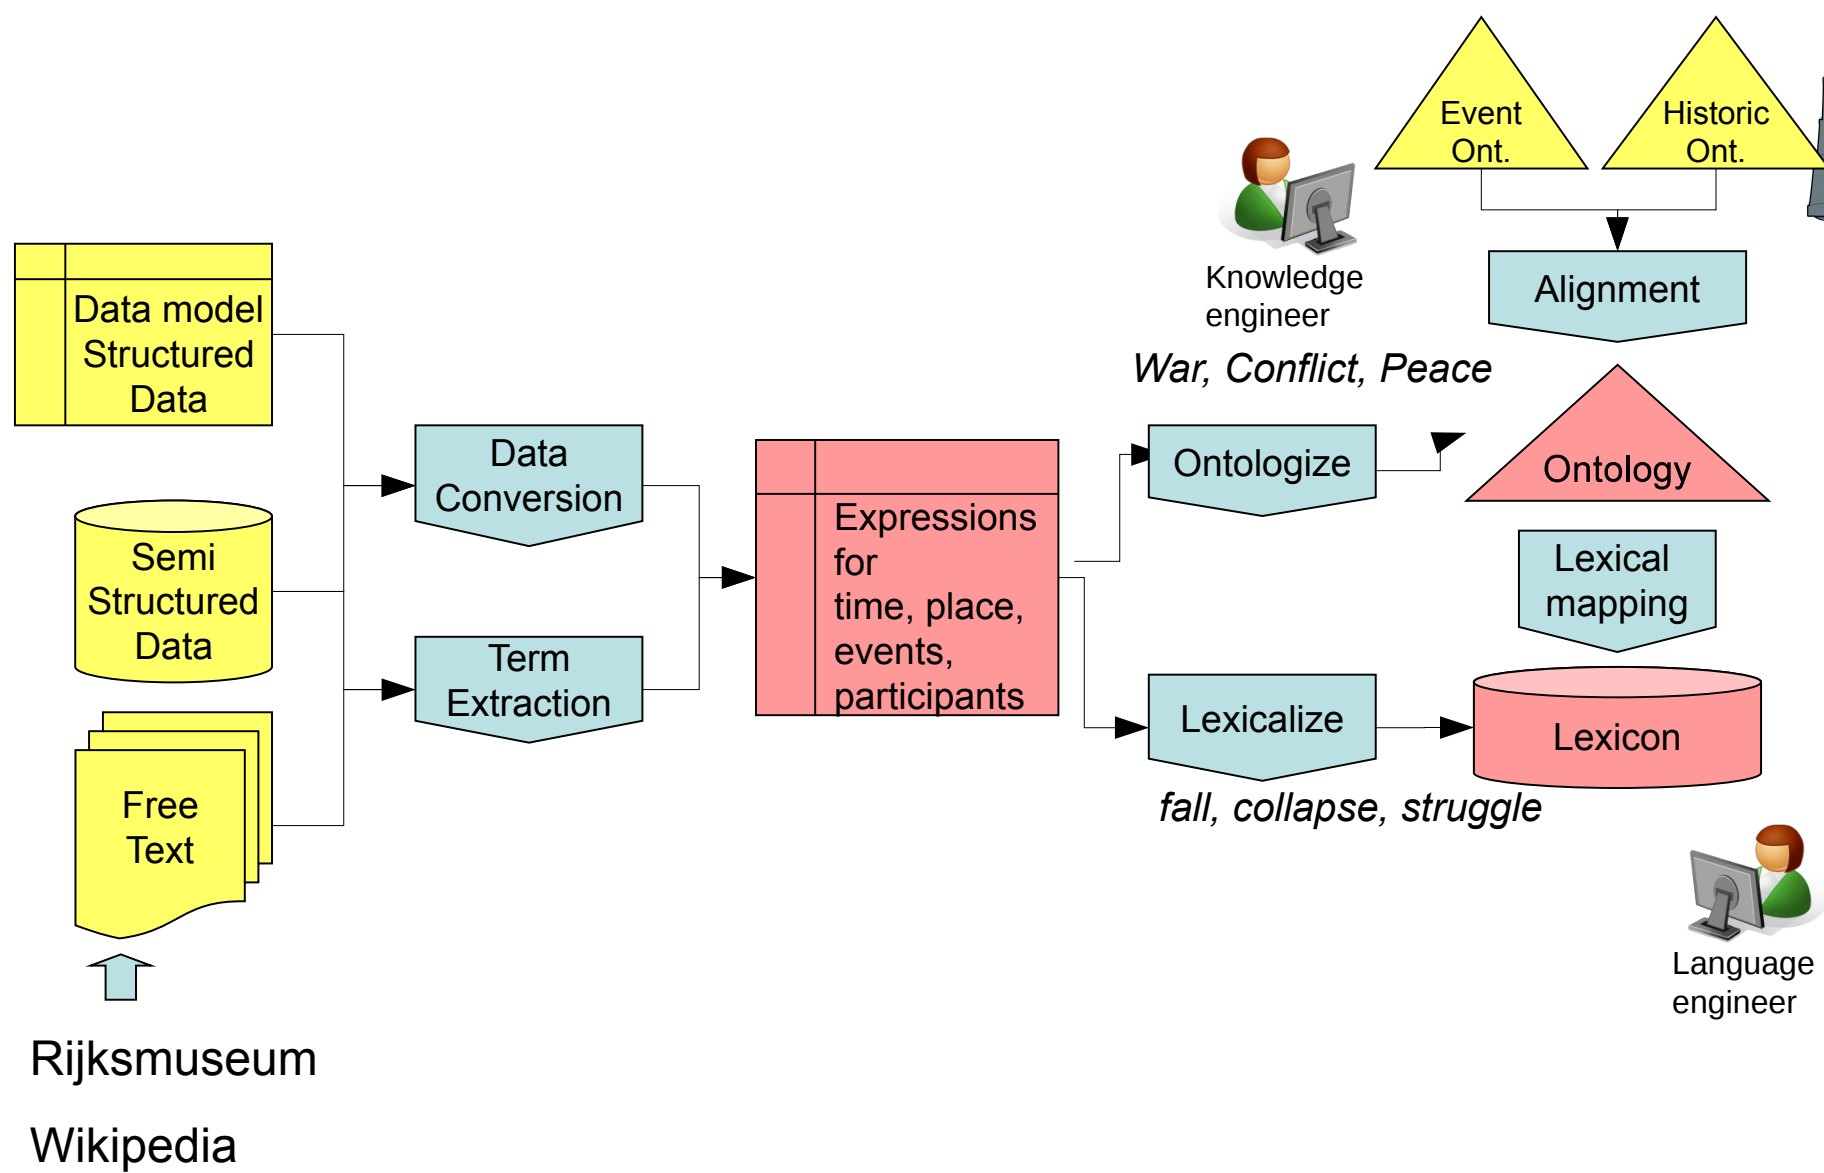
Event Ont.

Historic Ont.

Knowledge engineer

Alignment

War, Conflict, Peace

Data model Structured Data

Data Conversion

Expressions for time, place, events, participants

Ontologize

Ontology

Semi Structured Data

Lexical mapping

Term Extraction

Lexicalize

Lexicon

Free Text

fall, collapse, struggle

Language engineer

Rijksmuseum

Wikipedia